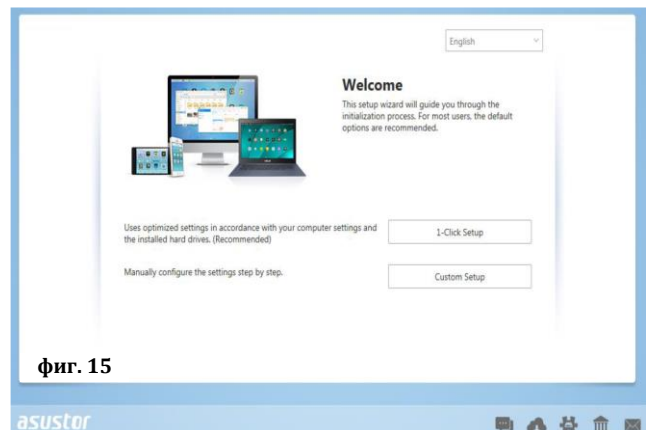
English

Welcome
This setup wizard will guide you through the initialization process. For most users, the default options are recommended.

Uses optimized settings in accordance with your computer settings and the installed hard drives. (Recommended)

1-Click Setup

Manually configure the settings step by step.

Custom Setup

фиг. 15

asustor